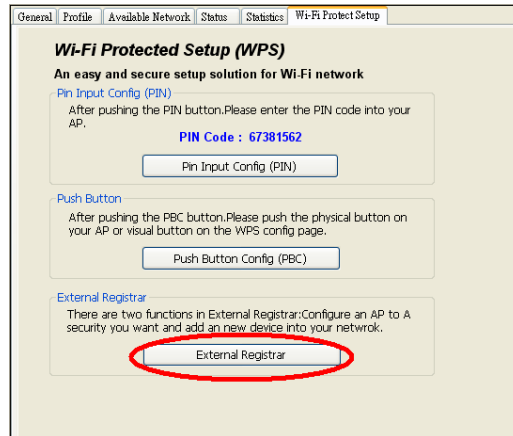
General | Profile | Available Network | Status | Statistics | Wi-Fi Protect Setup

Wi-Fi Protected Setup (WPS)

An easy and secure setup solution for Wi-Fi network

Pin Input Config (PIN)

After pushing the PIN button.Please enter the PIN code into your AP.

PIN Code : 67381562

Pin Input Config (PIN)

Push Button

After pushing the PBC button.Please push the physical button on your AP or visual button on the WPS config page.

Push Button Config (PBC)

External Registrar

There are two functions in External Registrar:Configure an AP to A security you want and add an new device into your netwrok.

External Registrar